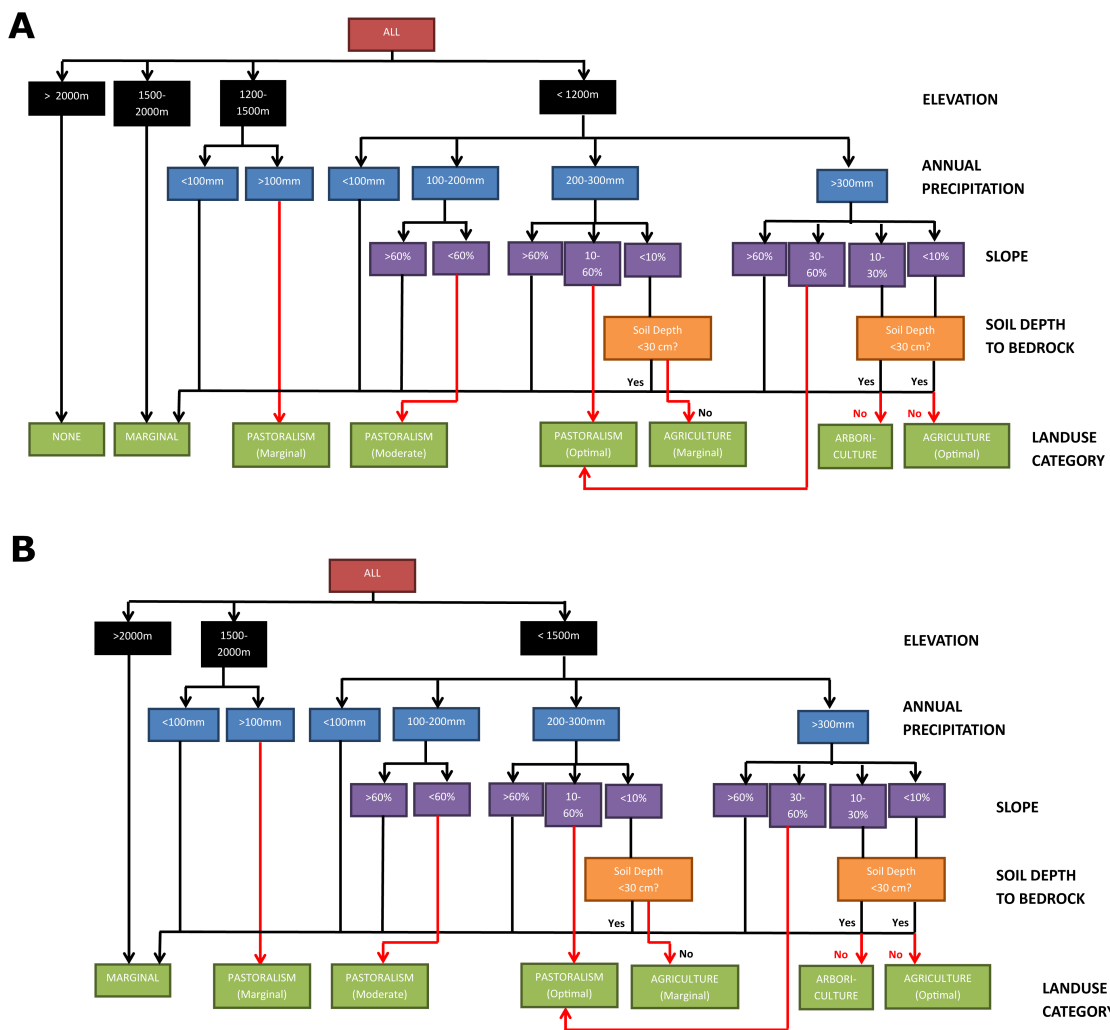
A

ALL

> 2000m | 1500-2000m | 1200-1500m | < 1200m

ELEVATION

<100mm | >100mm | <100mm | 100-200mm | 200-300mm | >300mm

ANNUAL PRECIPITATION

>60% | <60% | >60% | 10-60% | <10% | >60% | 30-60% | 10-30% | <10%

SLOPE

Soil Depth <30 cm?

Soil Depth <30 cm?

SOIL DEPTH TO BEDROCK

Yes
No
Yes
Yes
No
No

NONE | MARGINAL | PASTORALISM (Marginal) | PASTORALISM (Moderate) | PASTORALISM (Optimal) | AGRICULTURE (Marginal) | ARBORI-CULTURE | AGRICULTURE (Optimal)

LANDUSE CATEGORY

B

ALL

>2000m | 1500-2000m | < 1500m

ELEVATION

<100mm | >100mm | <100mm | 100-200mm | 200-300mm | >300mm

ANNUAL PRECIPITATION

>60% | <60% | >60% | 10-60% | <10% | >60% | 30-60% | 10-30% | <10%

SLOPE

Soil Depth <30 cm?

Soil Depth <30 cm?

SOIL DEPTH TO BEDROCK

Yes
No
Yes
Yes
No
No

MARGINAL | PASTORALISM (Marginal) | PASTORALISM (Moderate) | PASTORALISM (Optimal) | AGRICULTURE (Marginal) | ARBORI-CULTURE | AGRICULTURE (Optimal)

LANDUSE CATEGORY